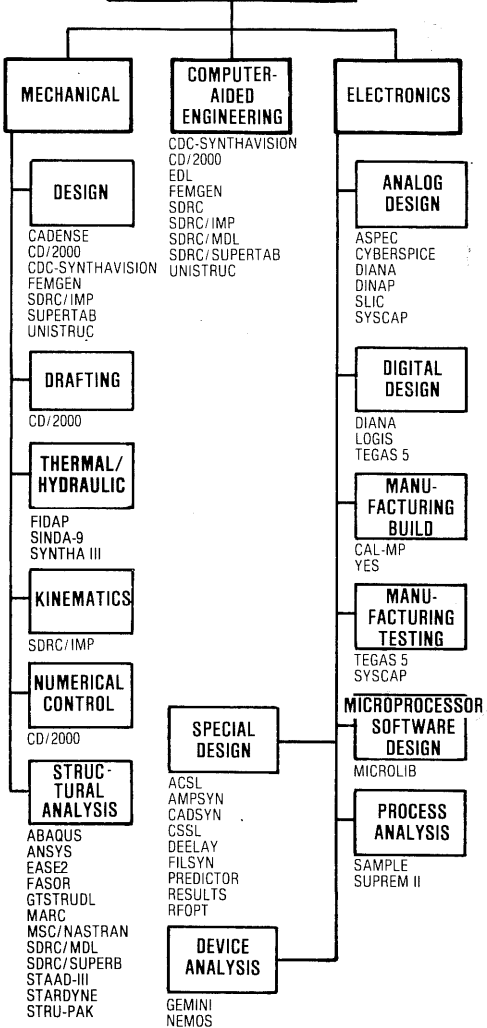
MECHANICAL

COMPUTER-AIDED ENGINEERING
CDC-SYNTHAVISION
CD/2000
EDL
FEMGEN
SDRC
SDRC/IMP
SDRC/MDL
SDRC/SUPERTAB
UNISTRUC

ELECTRONICS

DESIGN
CADENSE
CD/2000
CDC-SYNTHAVISION
FEMGEN
SDRC/IMP
SUPERTAB
UNISTRUC

DRAFTING
CD/2000

THERMAL/HYDRAULIC
FIDAP
SINDA-9
SYNTHA III

KINEMATICS
SDRC/IMP

NUMERICAL CONTROL
CD/2000

STRUCTURAL ANALYSIS
ABAQUS
ANSYS
EASE2
FASOR
GTSTRUDL
MARC
MSC/NASTRAN
SDRC/MDL
SDRC/SUPERB
STAAD-III
STARDYNE
STRU-PAK

SPECIAL DESIGN
ACSL
AMPSYN
CADSYN
CSSL
DEELAY
FILSYN
PREDICTOR
RESULTS
RFOPT

DEVICE ANALYSIS
GEMINI
NEMOS

ANALOG DESIGN
ASPEC
CYBERSPICE
DIANA
DINAP
SLIC
SYSCAP

DIGITAL DESIGN
DIANA
LOGIS
TEGAS 5

MANUFACTURING BUILD
CAL-MP
YES

MANUFACTURING TESTING
TEGAS 5
SYSCAP

MICROPROCESSOR SOFTWARE DESIGN
MICROLIB

PROCESS ANALYSIS
SAMPLE
SUPREM II